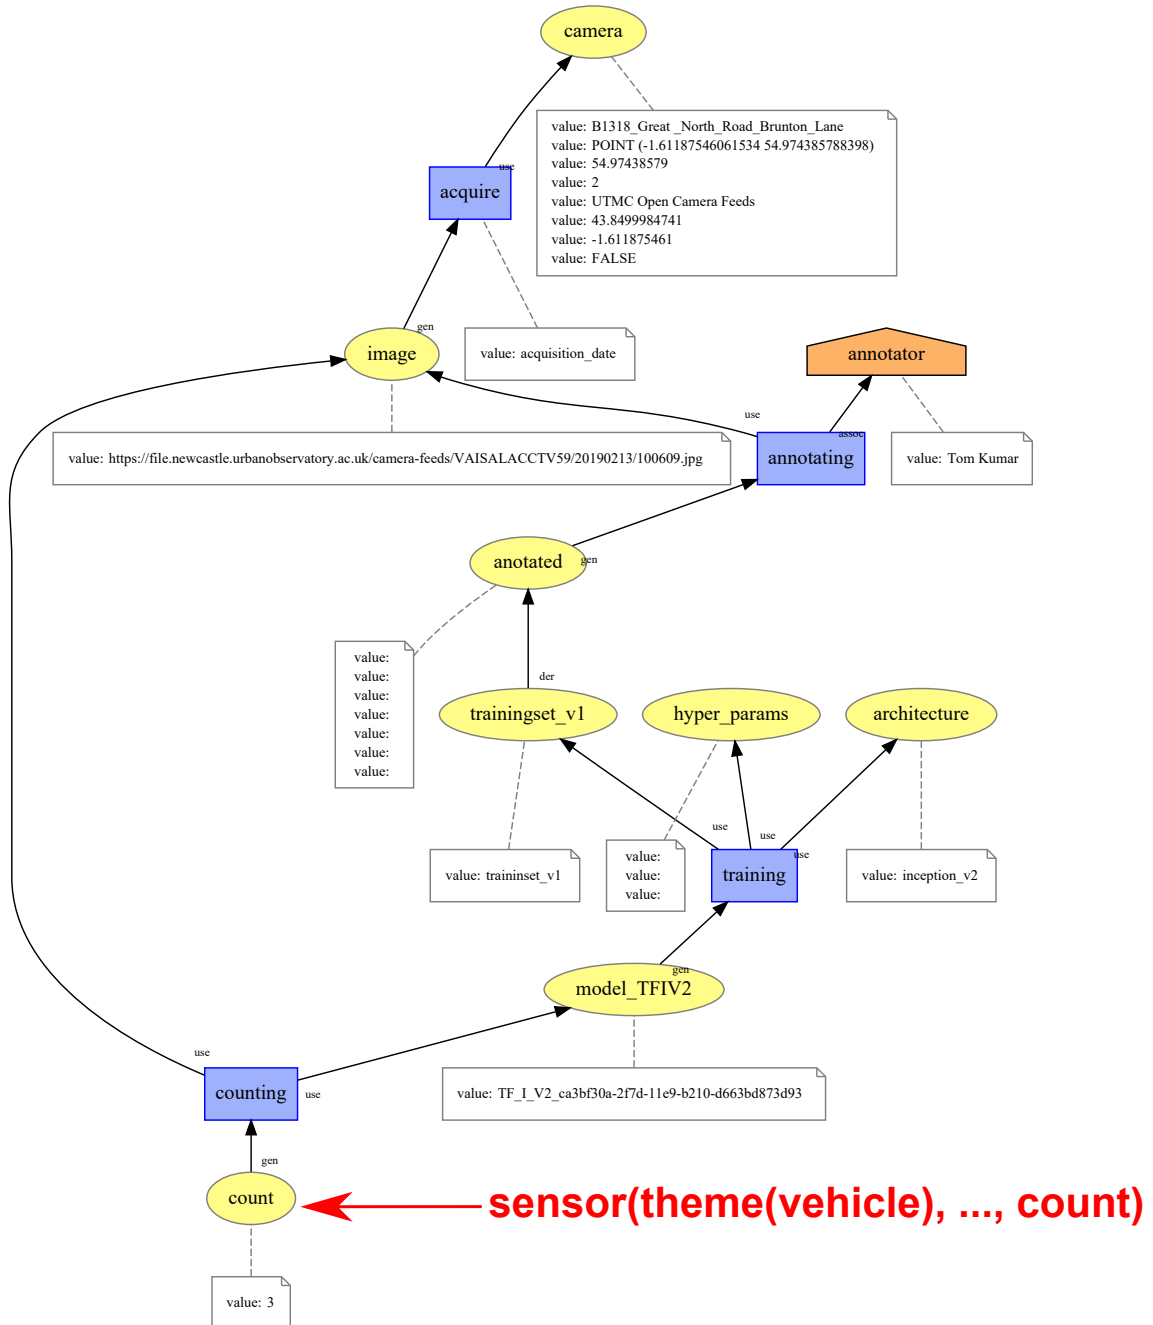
camera

value: B1318_Great _North_Road_Brunton_Lane
value: POINT (-1.61187546061534 54.974385788398)
value: 54.97438579
value: 2
value: UTMC Open Camera Feeds
value: 43.8499984741
value: -1.611875461
value: FALSE

use

acquire

gen

image

value: acquisition_date

annotator

use

assoc

annotating

value: Tom Kumar

value: https://file.newcastle.urbanobservatory.ac.uk/camera-feeds/VAISALACCTV59/20190213/100609.jpg

anotated

gen

value:
value:
value:
value:
value:
value:
value:

der

trainingset_v1

hyper_params

architecture

use

use

use

value: traininset_v1

value:
value:
value:

training

value: inception_v2

gen

model_TFIV2

use

counting

use

value: TF_I_V2_ca3bf30a-2f7d-11e9-b210-d663bd873d93

gen

count

sensor(theme(vehicle), ..., count)

value: 3